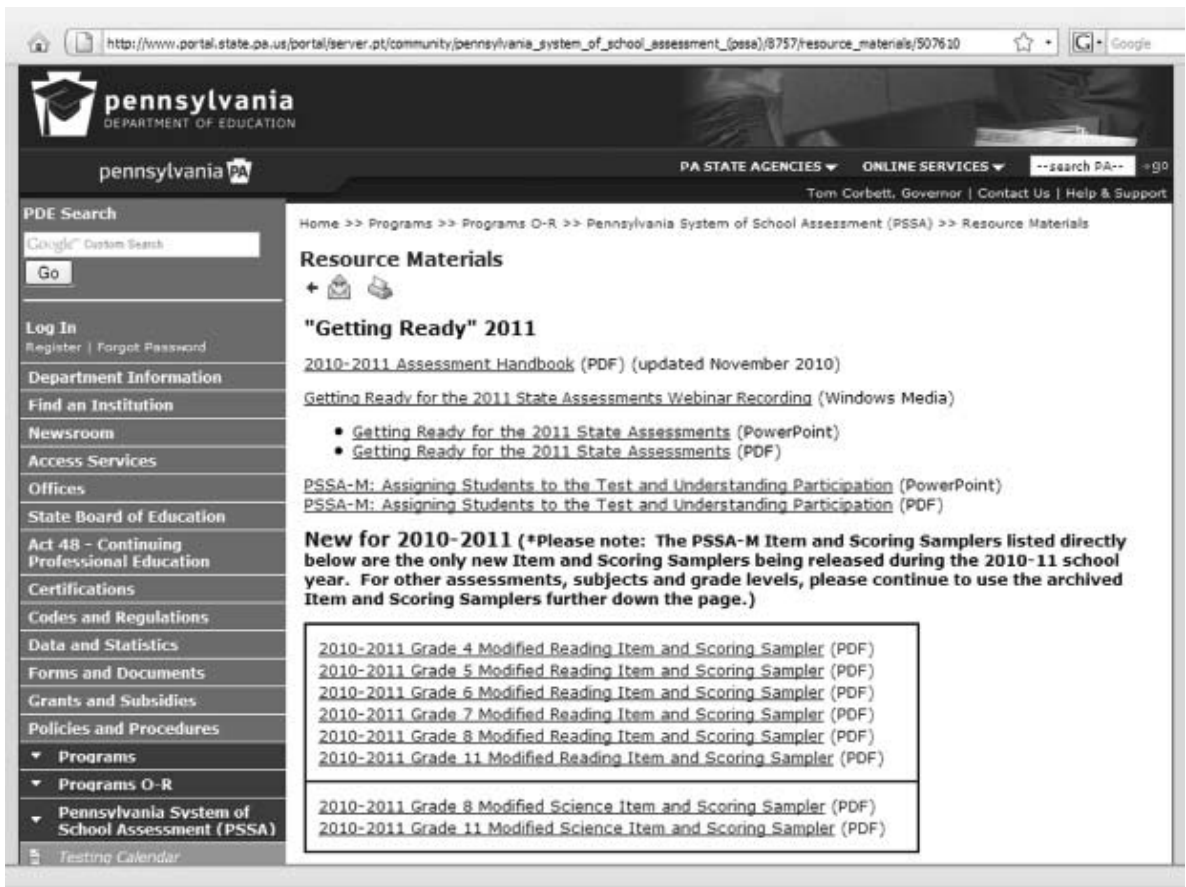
http://www.portal.state.pa.us/portal/server.pt/community/pennsylvania_system_of_school_assessment_(pssa)/8757/resource_materials/507610

Google

pennsylvania
DEPARTMENT OF EDUCATION

pennsylvania PA

PA STATE AGENCIES ▾ ONLINE SERVICES ▾ --search PA-- go

Tom Corbett, Governor | Contact Us | Help & Support

PDE Search
Google Custom Search
Go

Log In
Register | Forgot Password

Department Information
Find an Institution
Newsroom
Access Services
Offices
State Board of Education
Act 48 - Continuing Professional Education
Certifications
Codes and Regulations
Data and Statistics
Forms and Documents
Grants and Subsidies
Policies and Procedures
Programs
Programs O-R
Pennsylvania System of School Assessment (PSSA)
Testing Calendar

Home >> Programs >> Programs O-R >> Pennsylvania System of School Assessment (PSSA) >> Resource Materials

Resource Materials

"Getting Ready" 2011

2010-2011 Assessment Handbook (PDF) (updated November 2010)

Getting Ready for the 2011 State Assessments Webinar Recording (Windows Media)

• Getting Ready for the 2011 State Assessments (PowerPoint)
• Getting Ready for the 2011 State Assessments (PDF)

PSSA-M: Assigning Students to the Test and Understanding Participation (PowerPoint)
PSSA-M: Assigning Students to the Test and Understanding Participation (PDF)

New for 2010-2011 (*Please note: The PSSA-M Item and Scoring Samplers listed directly below are the only new Item and Scoring Samplers being released during the 2010-11 school year. For other assessments, subjects and grade levels, please continue to use the archived Item and Scoring Samplers further down the page.)

2010-2011 Grade 4 Modified Reading Item and Scoring Sampler (PDF)
2010-2011 Grade 5 Modified Reading Item and Scoring Sampler (PDF)
2010-2011 Grade 6 Modified Reading Item and Scoring Sampler (PDF)
2010-2011 Grade 7 Modified Reading Item and Scoring Sampler (PDF)
2010-2011 Grade 8 Modified Reading Item and Scoring Sampler (PDF)
2010-2011 Grade 11 Modified Reading Item and Scoring Sampler (PDF)

2010-2011 Grade 8 Modified Science Item and Scoring Sampler (PDF)
2010-2011 Grade 11 Modified Science Item and Scoring Sampler (PDF)